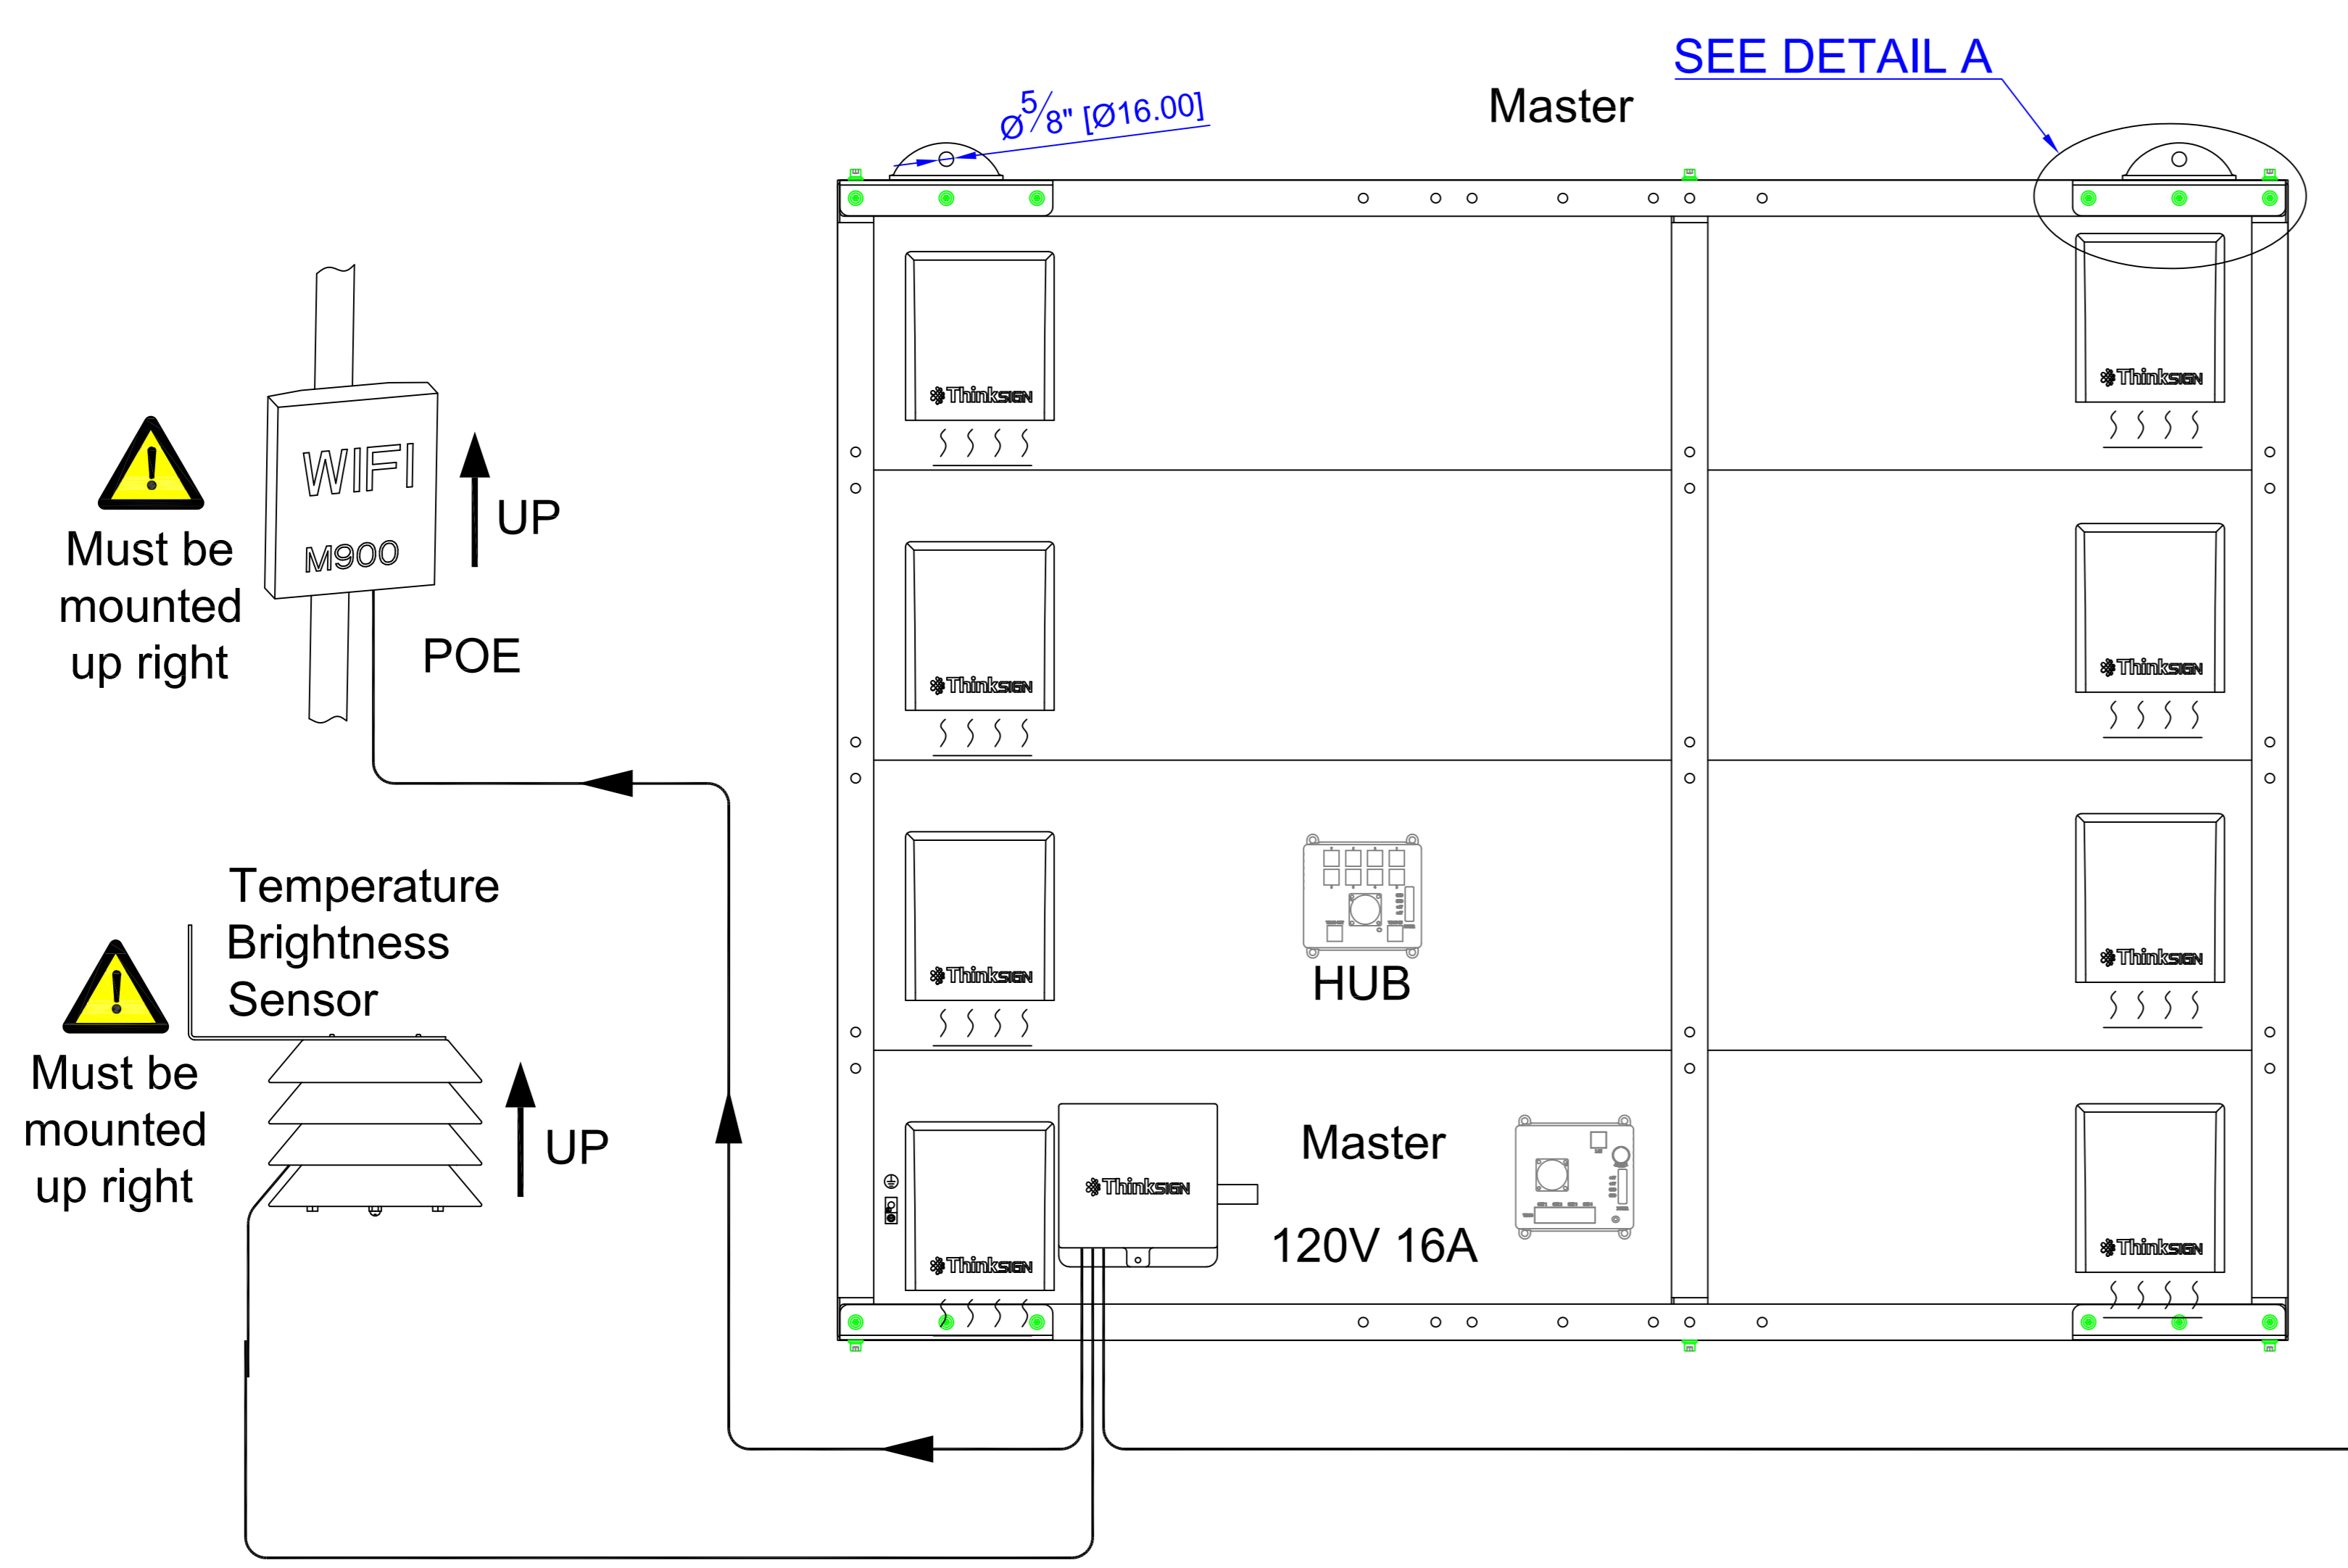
SEE DETAIL A

$Ø\frac{5}{8}$" [Ø16.00]

Master

WIFI
M900

UP

Must be mounted up right

POE

ThinkSIGN

ThinkSIGN

ThinkSIGN

ThinkSIGN

ThinkSIGN

ThinkSIGN

ThinkSIGN

ThinkSIGN

Temperature Brightness Sensor

HUB

Must be mounted up right

UP

ThinkSIGN

Master

120V 16A